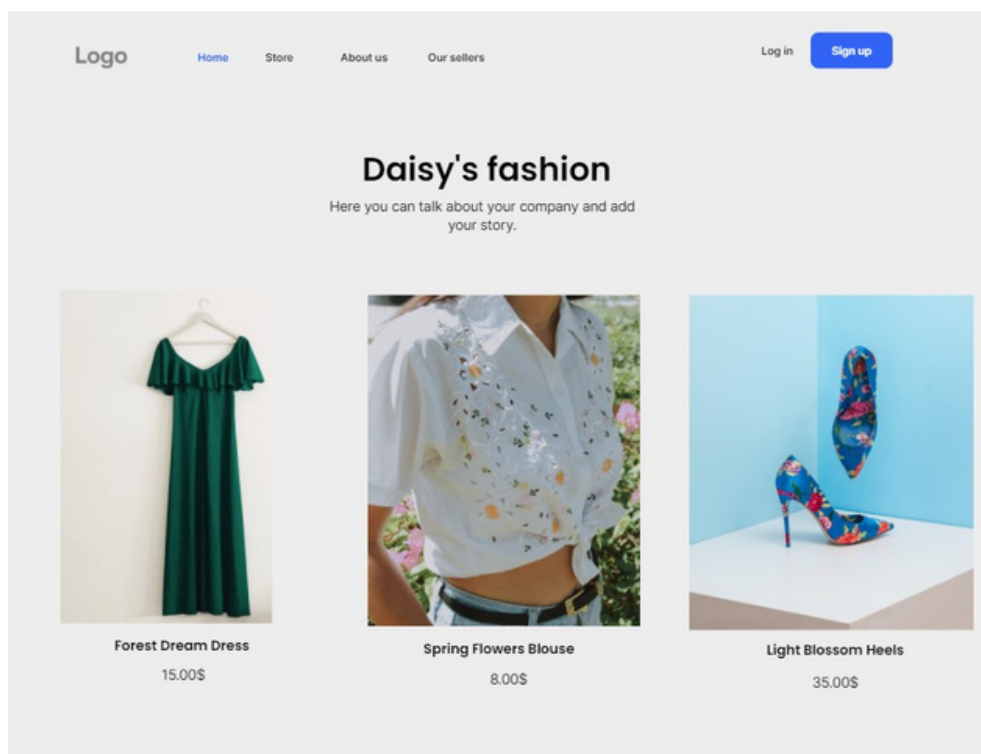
Logo Home Store About us Our sellers Log in Sign up

Daisy's fashion

Here you can talk about your company and add your story.

Forest Dream Dress
15.00$

Spring Flowers Blouse
8.00$

Light Blossom Heels
35.00$